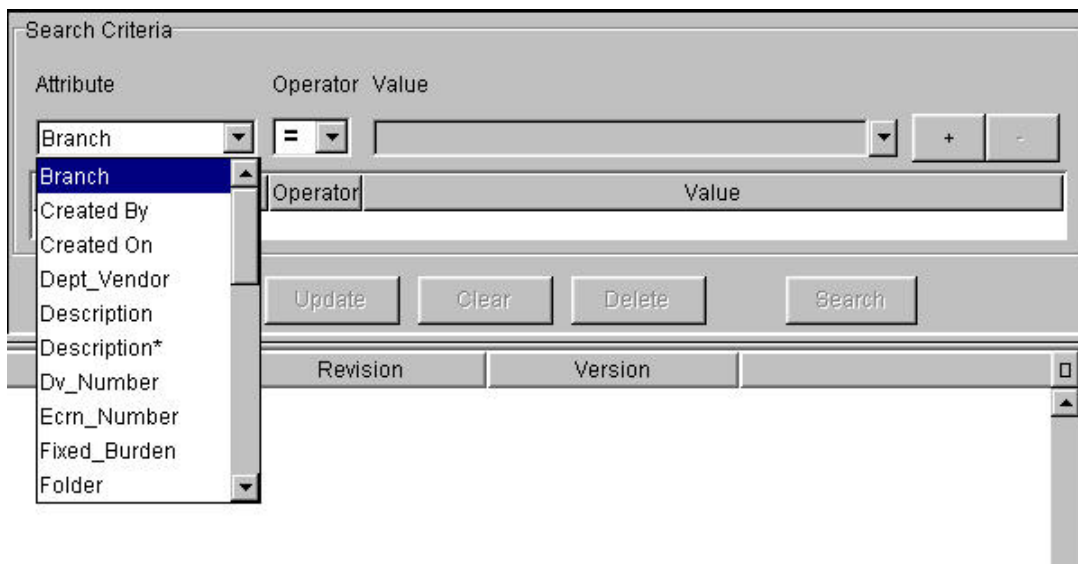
Search Criteria

Attribute

Operator Value

Branch

=

+

-

Branch
Created By
Created On
Dept_Vendor
Description
Description*
Dv_Number
Ecrn_Number
Fixed_Burden
Folder

Operator

Value

Update

Clear

Delete

Search

Revision

Version